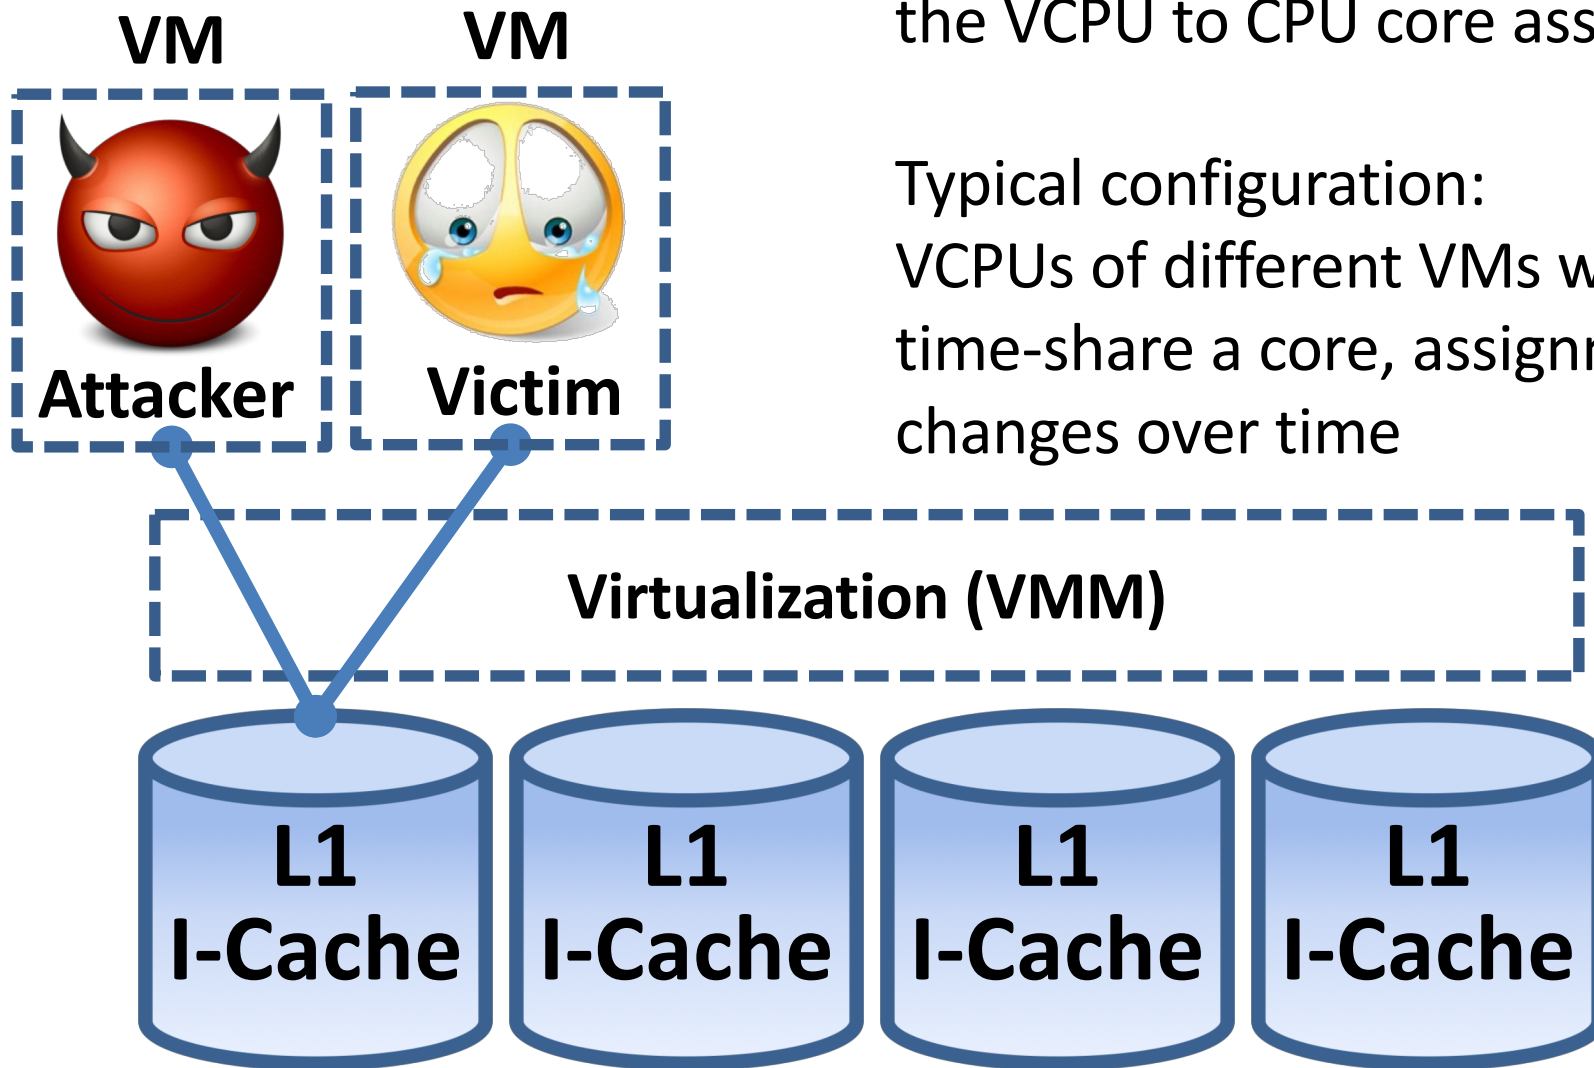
VM

VM

Attacker

Victim

the VCPU to CPU core ass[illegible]

Typical configuration:
VCPUs of different VMs w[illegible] time-share a core, assignm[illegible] changes over time

Virtualization (VMM)

L1
I-Cache

L1
I-Cache

L1
I-Cache

L1
I-Cache